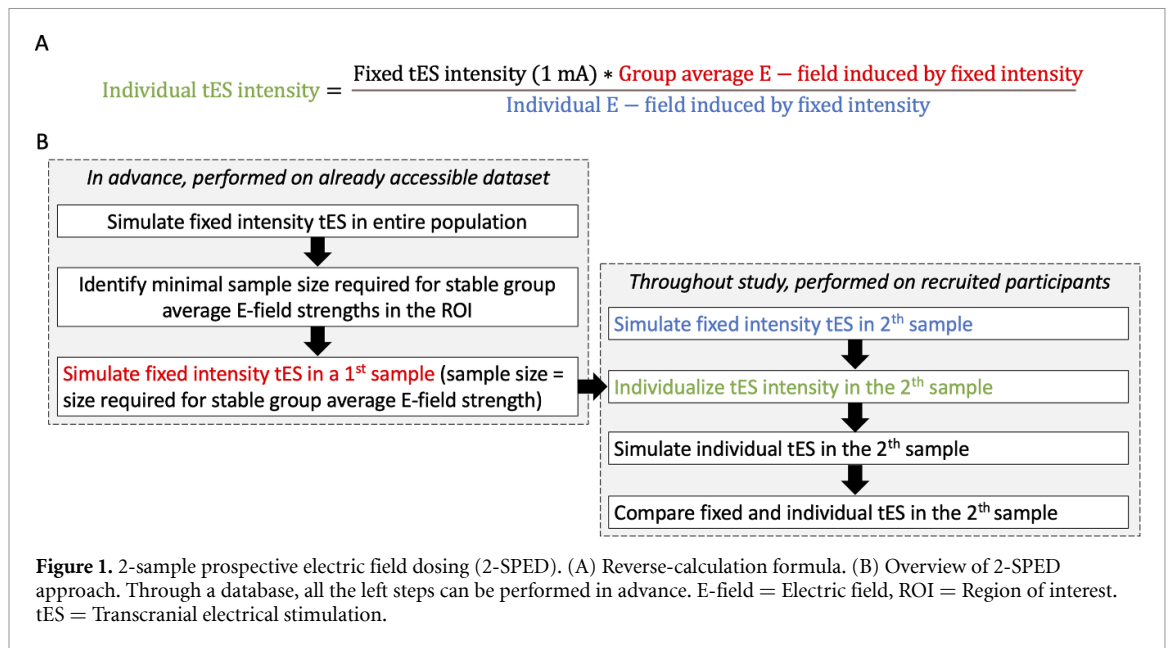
A

$\text{Individual tES intensity} = \frac{\text{Fixed tES intensity (1 mA)} * \text{Group average E} - \text{field induced by fixed intensity}}{\text{Individual E} - \text{field induced by fixed intensity}}$

B

In advance, performed on already accessible dataset

Simulate fixed intensity tES in entire population

Identify minimal sample size required for stable group average E-field strengths in the ROI

Simulate fixed intensity tES in a 1st sample (sample size = size required for stable group average E-field strength)

Throughout study, performed on recruited participants

Simulate fixed intensity tES in 2th sample

Individualize tES intensity in the 2th sample

Simulate individual tES in the 2th sample

Compare fixed and individual tES in the 2th sample

Figure 1. 2-sample prospective electric field dosing (2-SPED). (A) Reverse-calculation formula. (B) Overview of 2-SPED approach. Through a database, all the left steps can be performed in advance. E-field = Electric field, ROI = Region of interest. tES = Transcranial electrical stimulation.